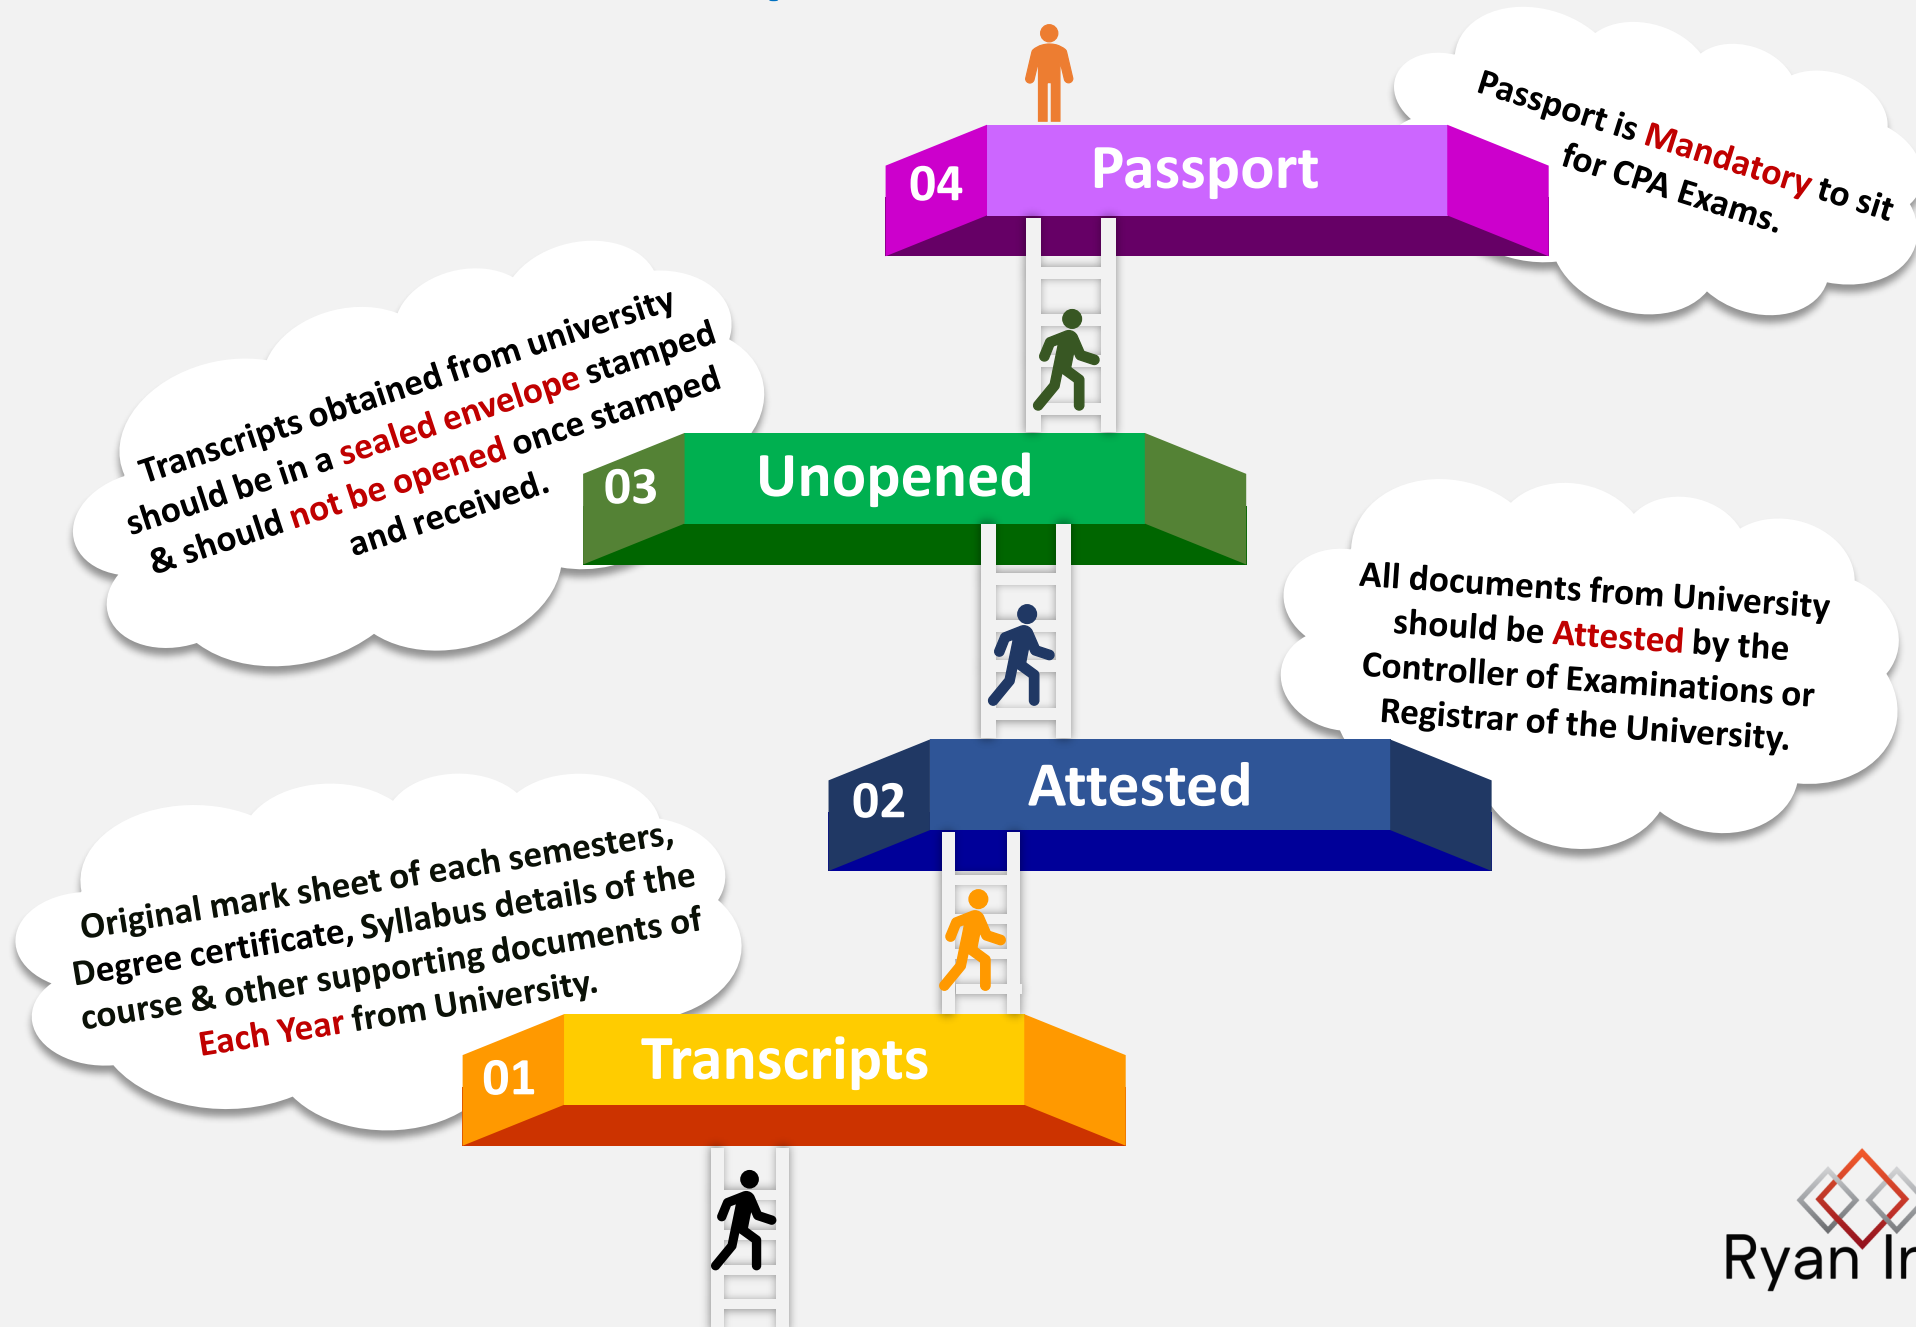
04 Passport

Passport is Mandatory to sit for CPA Exams.

Transcripts obtained from university should be in a sealed envelope stamped & should not be opened once stamped and received.

03 Unopened

All documents from University should be Attested by the Controller of Examinations or Registrar of the University.

02 Attested

Original mark sheet of each semesters, Degree certificate, Syllabus details of the course & other supporting documents of Each Year from University.

01 Transcripts

Ryan In